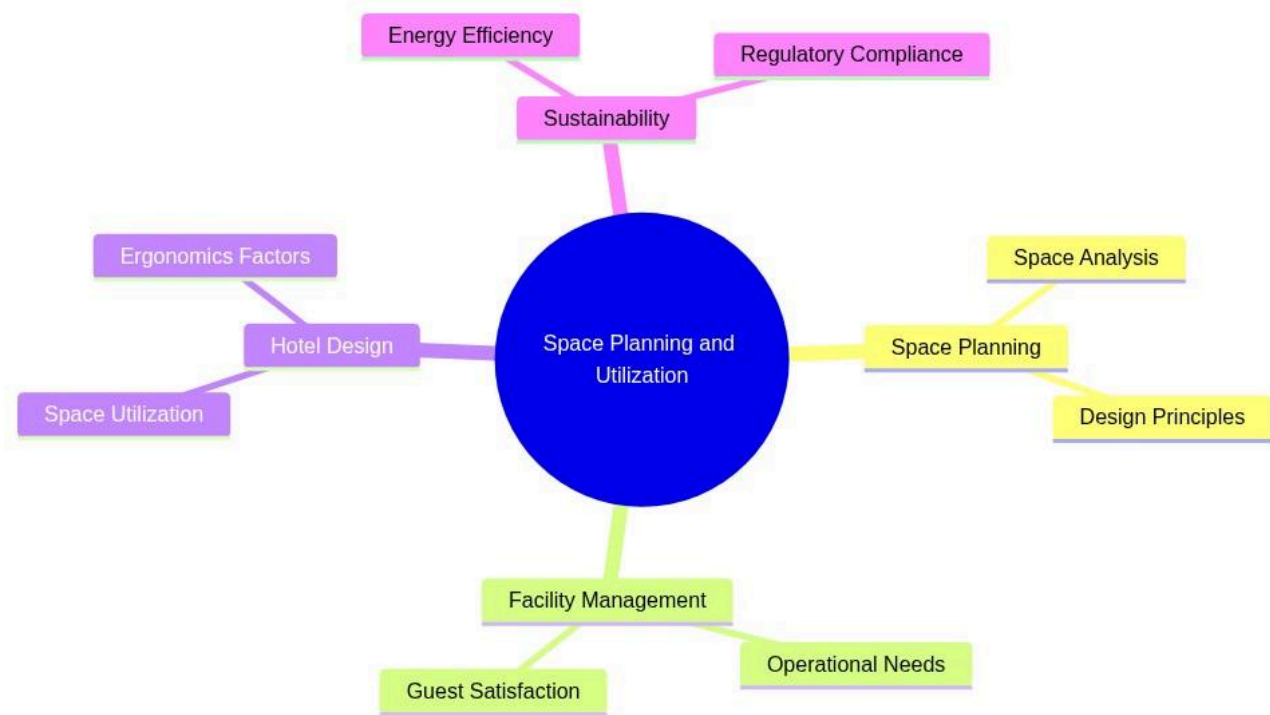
Energy Efficiency

Regulatory Compliance

Sustainability

Ergonomics Factors

Hotel Design

Space Utilization

Space Planning and Utilization

Space Analysis

Space Planning

Design Principles

Facility Management

Guest Satisfaction

Operational Needs